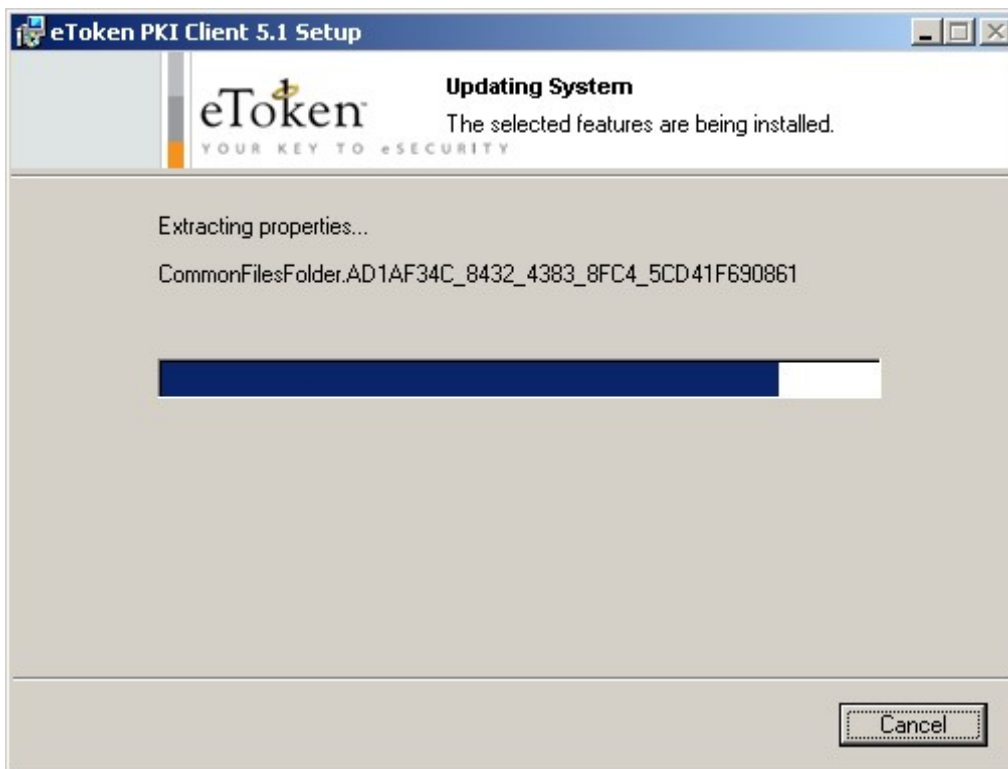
eToken PKI Client 5.1 Setup

eToken
YOUR KEY TO eSECURITY

Updating System
The selected features are being installed.

Extracting properties...

CommonFilesFolder.AD1AF34C_8432_4383_8FC4_5CD41F690861

Cancel